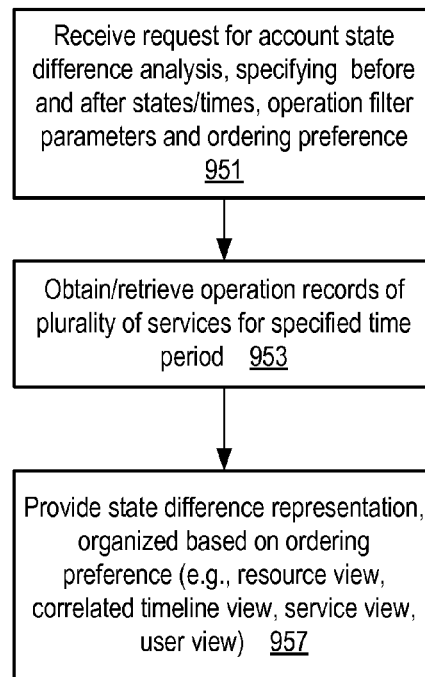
Receive request for account state difference analysis, specifying before and after states/times, operation filter parameters and ordering preference 951

Obtain/retrieve operation records of plurality of services for specified time period 953

Provide state difference representation, organized based on ordering preference (e.g., resource view, correlated timeline view, service view, user view) 957